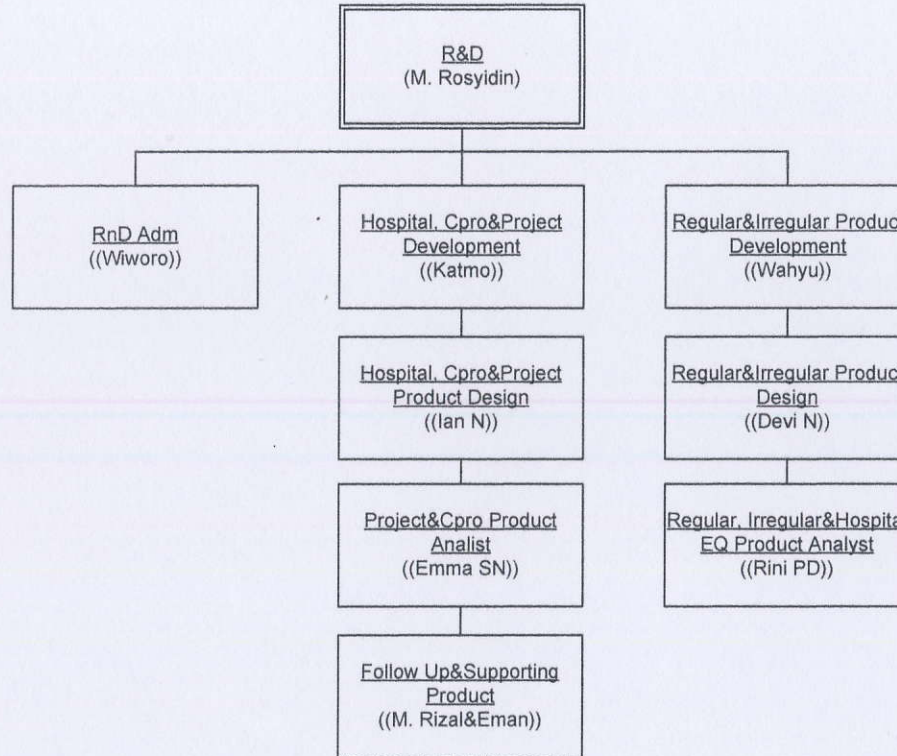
R&D
(M. Rosyidin)

RnD Adm
((Wiworo))

Hospital, Cpro&Project Development
((Katmo))

Hospital, Cpro&Project Product Design
((Ian N))

Project&Cpro Product Analist
((Emma SN))

Follow Up&Supporting Product
((M. Rizal&Eman))

Regular&Irregular Produc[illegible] Development
((Wahyu))

Regular&Irregular Produc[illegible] Design
((Devi N))

Regular, Irregular&Hospita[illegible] EQ Product Analyst
((Rini PD))